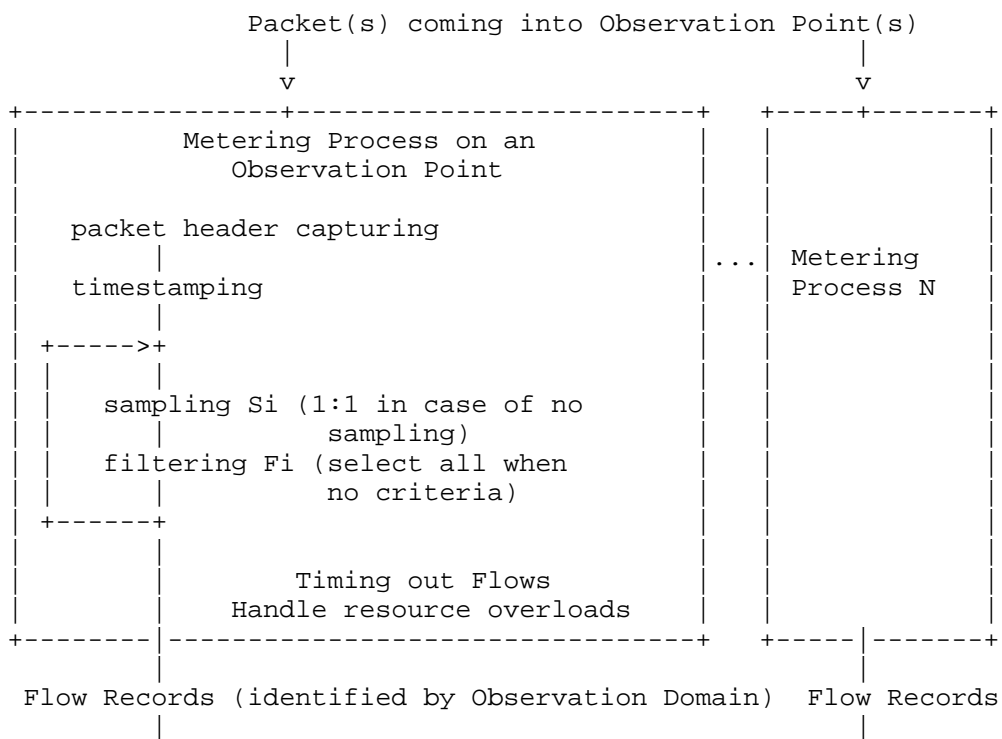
Packet(s) coming into Observation Point(s)

Metering Process on an Observation Point

packet header capturing

timestamping

sampling Si (1:1 in case of no sampling)

filtering Fi (select all when no criteria)

Timing out Flows

Handle resource overloads

...

Metering Process N

Flow Records (identified by Observation Domain)

Flow Records